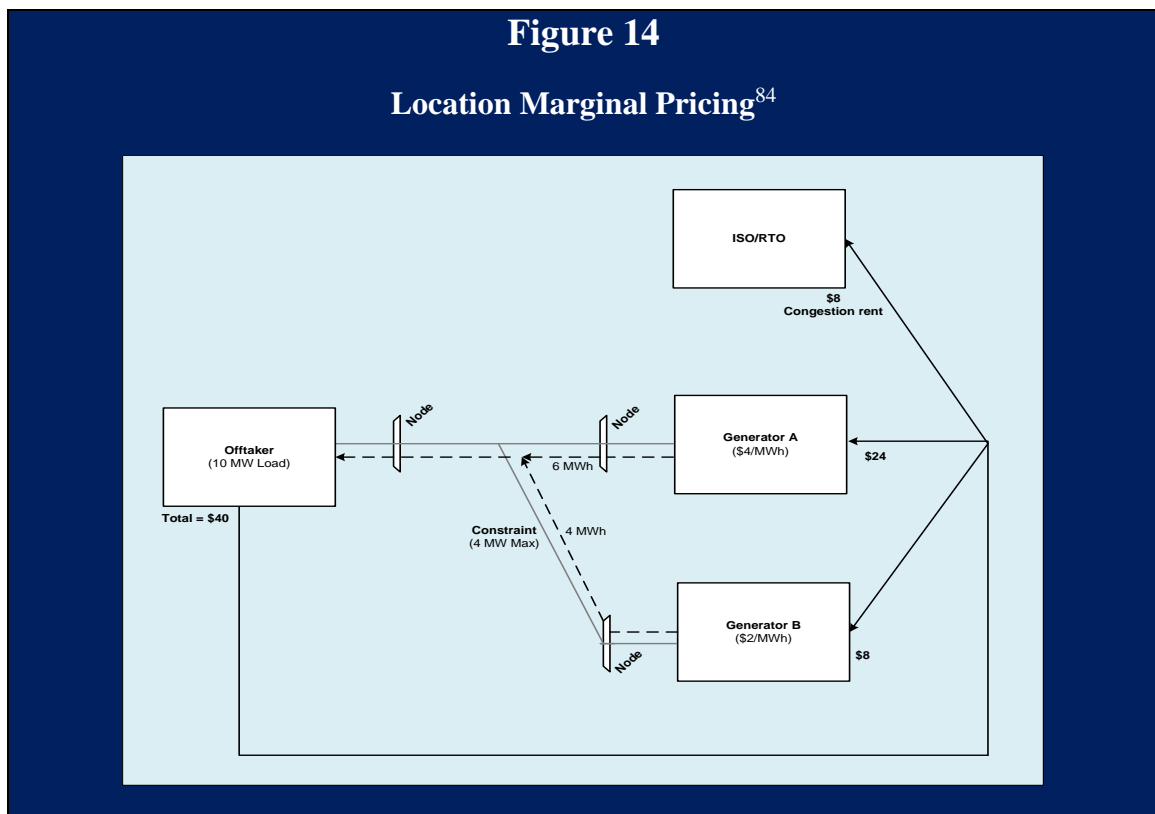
Figure 14

Location Marginal Pricing$^{84}$

ISO/RTO

$8
Congestion rent

Offtaker
(10 MW Load)

Total = $40

Node

Node

Generator A
($4/MWh)

$24

6 MWh

Constraint
(4 MW Max)

4 MWh

Generator B
($2/MWh)

$8

Node